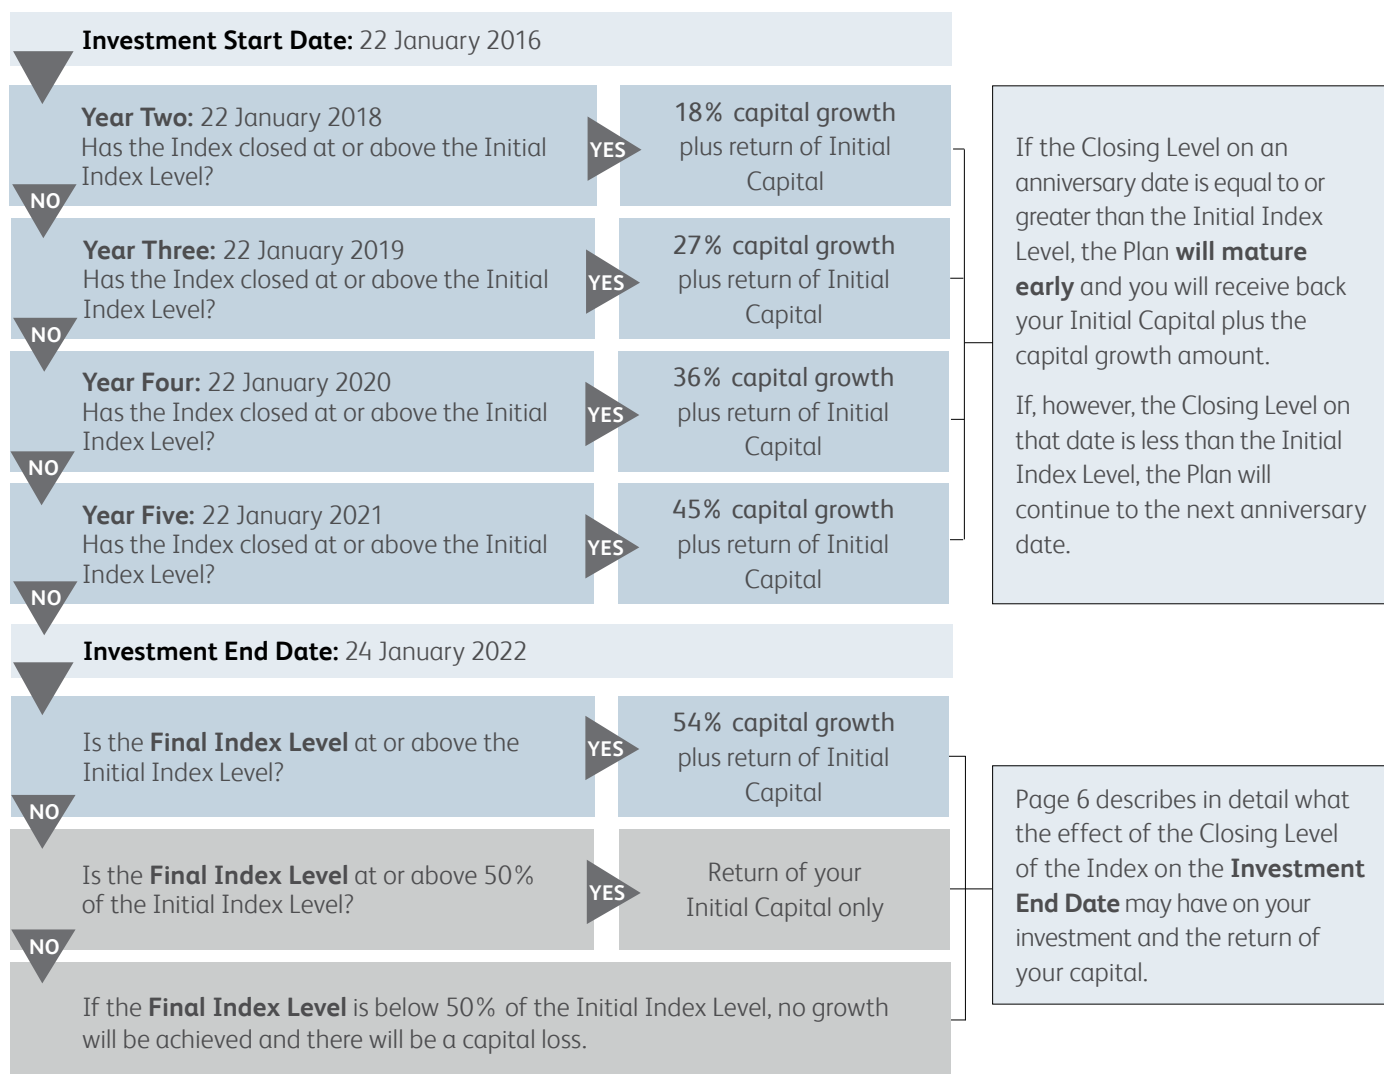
Investment Start Date: 22 January 2016

Year Two: 22 January 2018
Has the Index closed at or above the Initial Index Level?

YES

18% capital growth plus return of Initial Capital

NO

Year Three: 22 January 2019
Has the Index closed at or above the Initial Index Level?

YES

27% capital growth plus return of Initial Capital

NO

Year Four: 22 January 2020
Has the Index closed at or above the Initial Index Level?

YES

36% capital growth plus return of Initial Capital

NO

Year Five: 22 January 2021
Has the Index closed at or above the Initial Index Level?

YES

45% capital growth plus return of Initial Capital

NO

If the Closing Level on an anniversary date is equal to or greater than the Initial Index Level, the Plan will mature early and you will receive back your Initial Capital plus the capital growth amount.

If, however, the Closing Level on that date is less than the Initial Index Level, the Plan will continue to the next anniversary date.

Investment End Date: 24 January 2022

Is the Final Index Level at or above the Initial Index Level?

YES

54% capital growth plus return of Initial Capital

NO

Is the Final Index Level at or above 50% of the Initial Index Level?

YES

Return of your Initial Capital only

NO

If the Final Index Level is below 50% of the Initial Index Level, no growth will be achieved and there will be a capital loss.

Page 6 describes in detail what the effect of the Closing Level of the Index on the Investment End Date may have on your investment and the return of your capital.